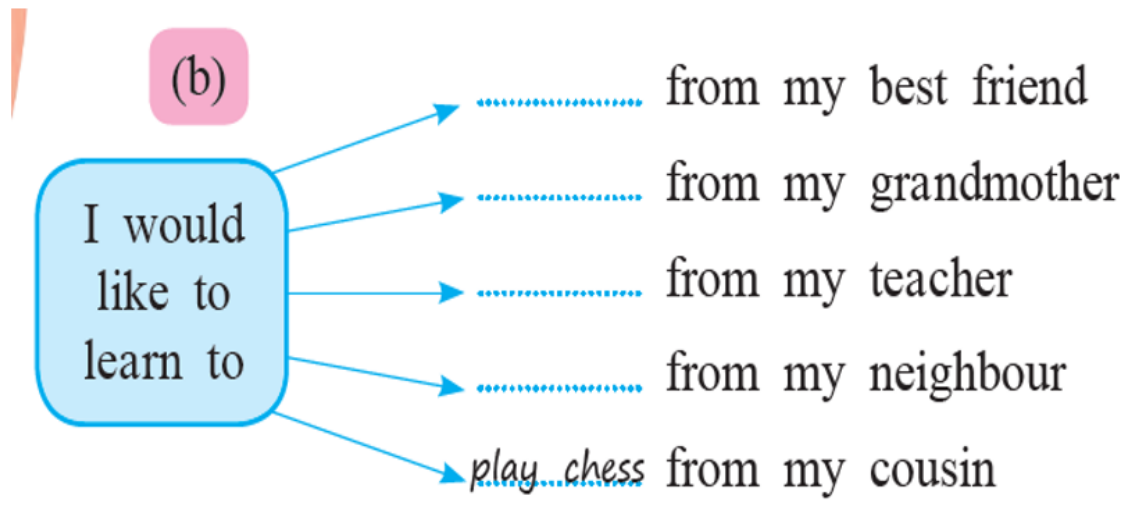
(b)

I would like to learn to

.................... from my best friend

.................... from my grandmother

.................... from my teacher

.................... from my neighbour

play chess from my cousin